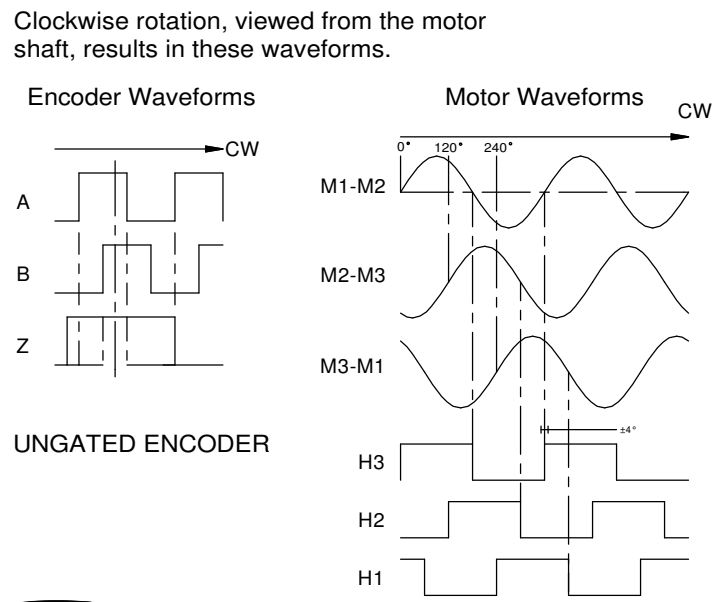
Clockwise rotation, viewed from the motor shaft, results in these waveforms.

Encoder Waveforms

CW

A

B

Z

UNGATED ENCODER

Motor Waveforms

CW

0°

120°

240°

M1-M2

M2-M3

M3-M1

±4°

H3

H2

H1